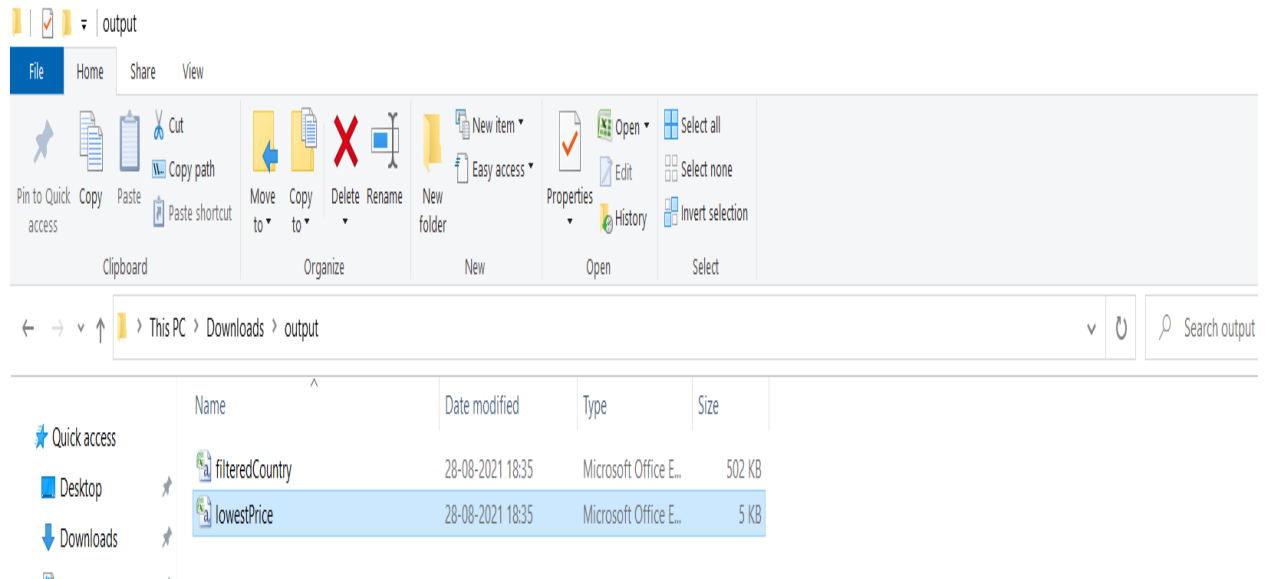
output

File Home Share View

Pin to Quick access Copy Paste Cut Copy path Paste shortcut
Clipboard

Move to Copy to Delete Rename
Organize

New folder New item Easy access
New

Properties Open Edit History
Open

Select all Select none Invert selection
Select

This PC › Downloads › output

Search output

| Name | Date modified | Type | Size |
|---|---|---|---|
| filteredCountry | 28-08-2021 18:35 | Microsoft Office E... | 502 KB |
| lowestPrice | 28-08-2021 18:35 | Microsoft Office E... | 5 KB |

Quick access
Desktop
Downloads